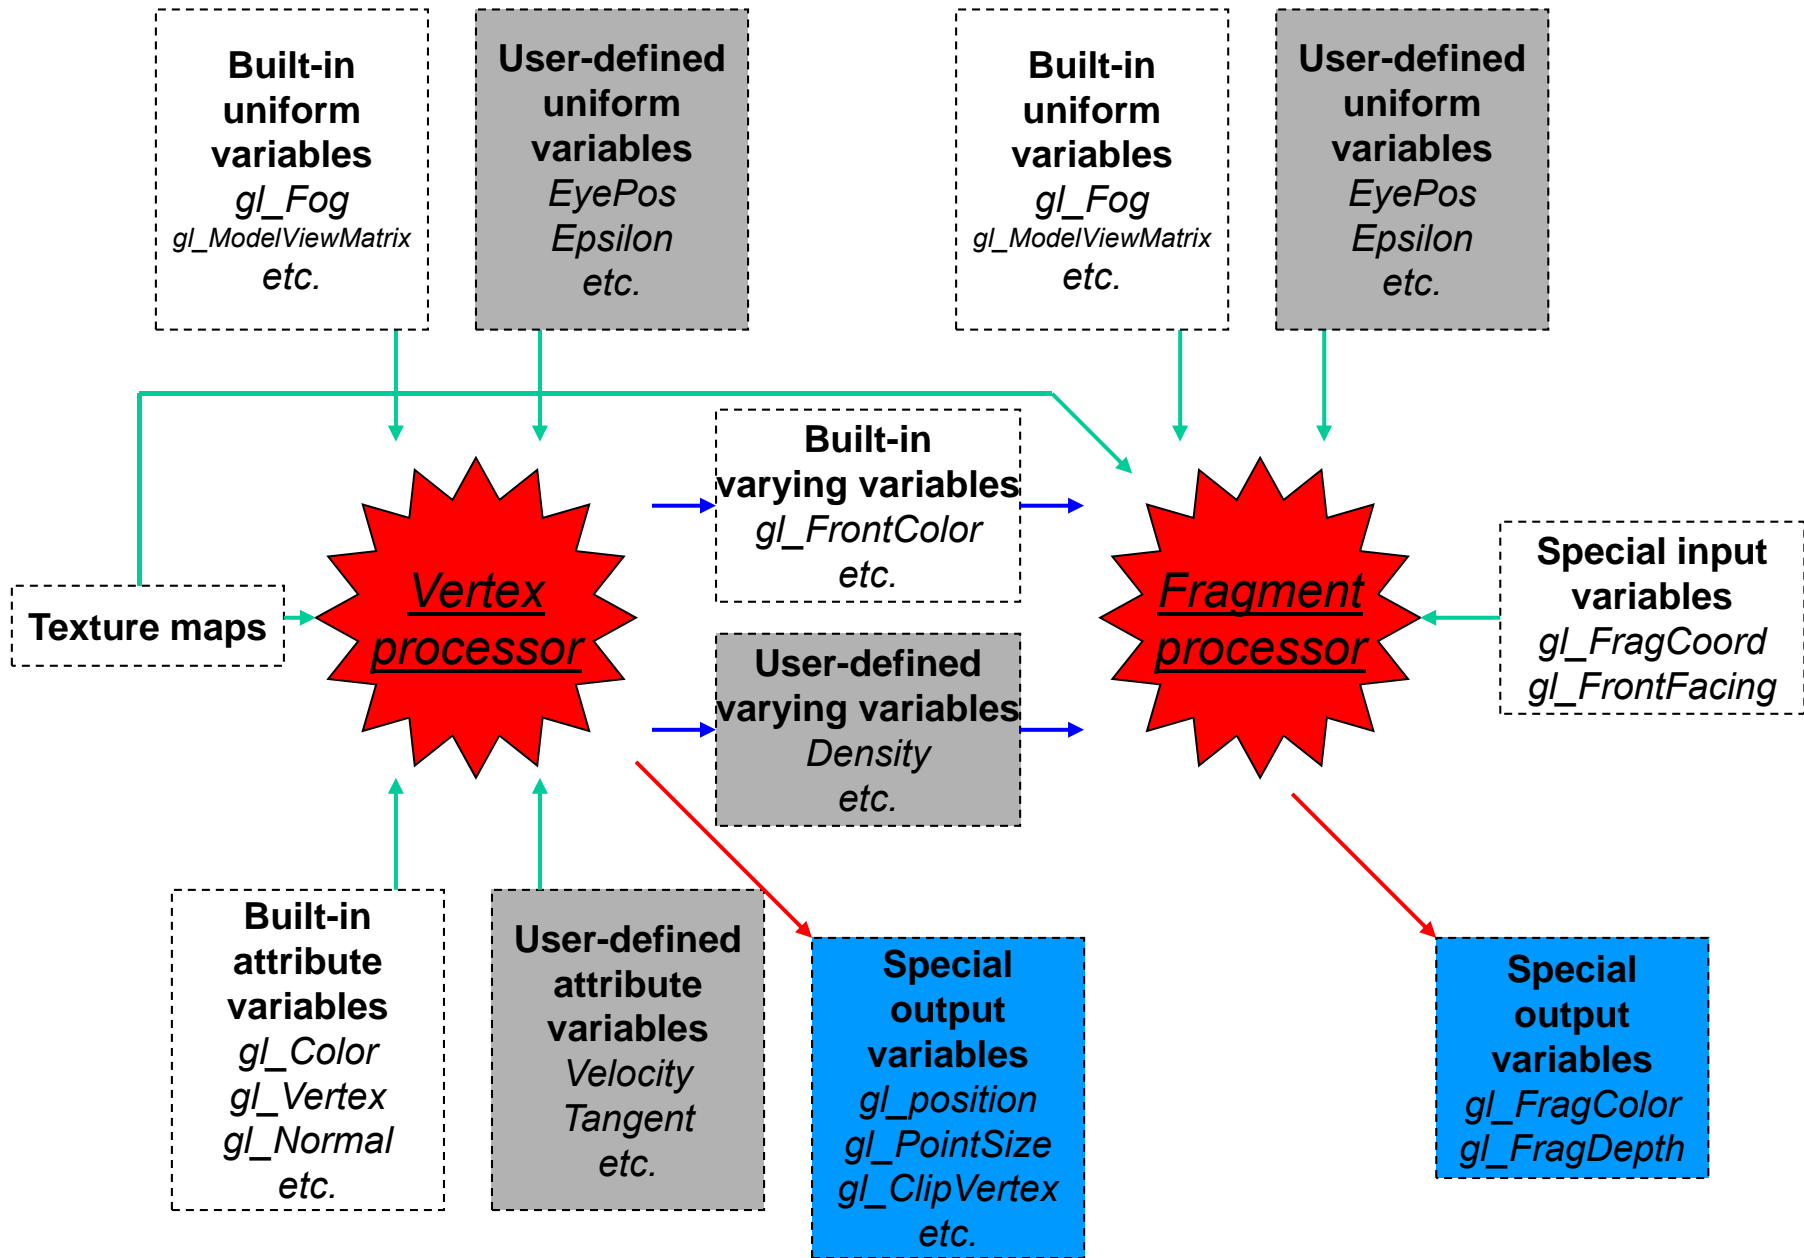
Built-in uniform variables
gl_Fog
gl_ModelViewMatrix
etc.

User-defined uniform variables
EyePos
Epsilon
etc.

Built-in uniform variables
gl_Fog
gl_ModelViewMatrix
etc.

User-defined uniform variables
EyePos
Epsilon
etc.

Built-in varying variables
gl_FrontColor
etc.

Texture maps

Vertex processor

Fragment processor

Special input variables
gl_FragCoord
gl_FrontFacing

User-defined varying variables
Density
etc.

Built-in attribute variables
gl_Color
gl_Vertex
gl_Normal
etc.

User-defined attribute variables
Velocity
Tangent
etc.

Special output variables
gl_position
gl_PointSize
gl_ClipVertex
etc.

Special output variables
gl_FragColor
gl_FragDepth